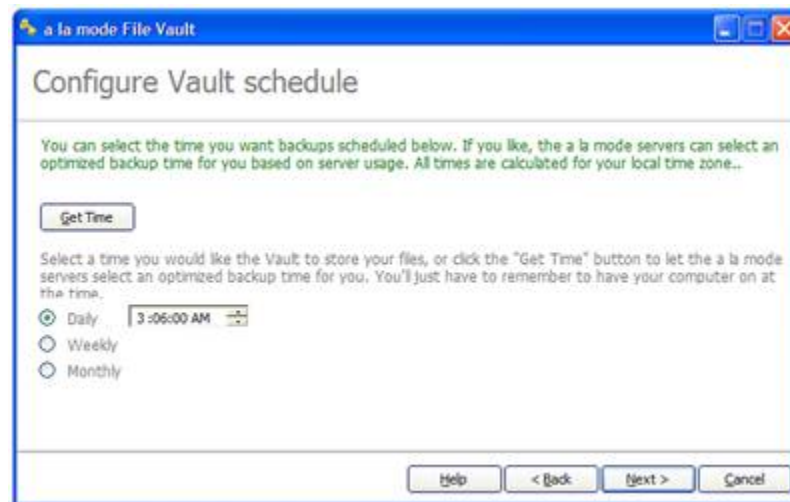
a la mode File Vault

Configure Vault schedule

You can select the time you want backups scheduled below. If you like, the a la mode servers can select an optimized backup time for you based on server usage. All times are calculated for your local time zone..

Get Time

Select a time you would like the Vault to store your files, or click the "Get Time" button to let the a la mode servers select an optimized backup time for you. You'll just have to remember to have your computer on at the time.

Daily 3 :06:00 AM

Weekly

Monthly

Help < Back Next > Cancel